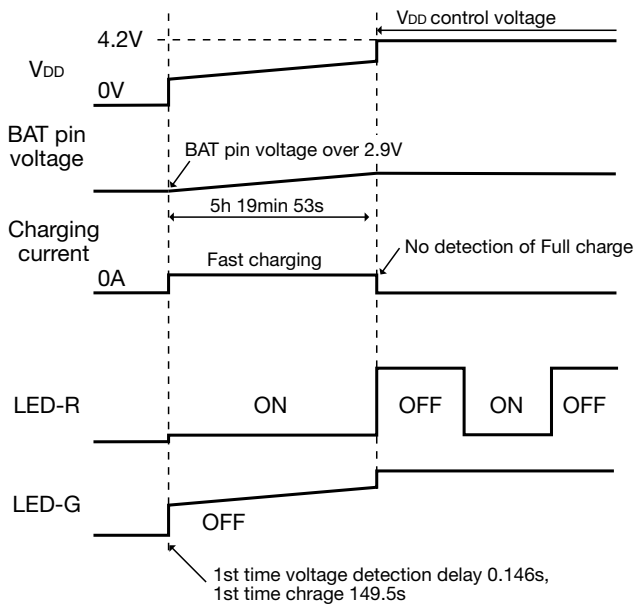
VDD control voltage

4.2V

VDD

0V

BAT pin voltage

BAT pin voltage over 2.9V

5h 19min 53s

Charging current

No detection of Full charge

Fast charging

0A

LED-R

ON

OFF

ON

OFF

LED-G

OFF

1st time voltage detection delay 0.146s, 1st time chrage 149.5s